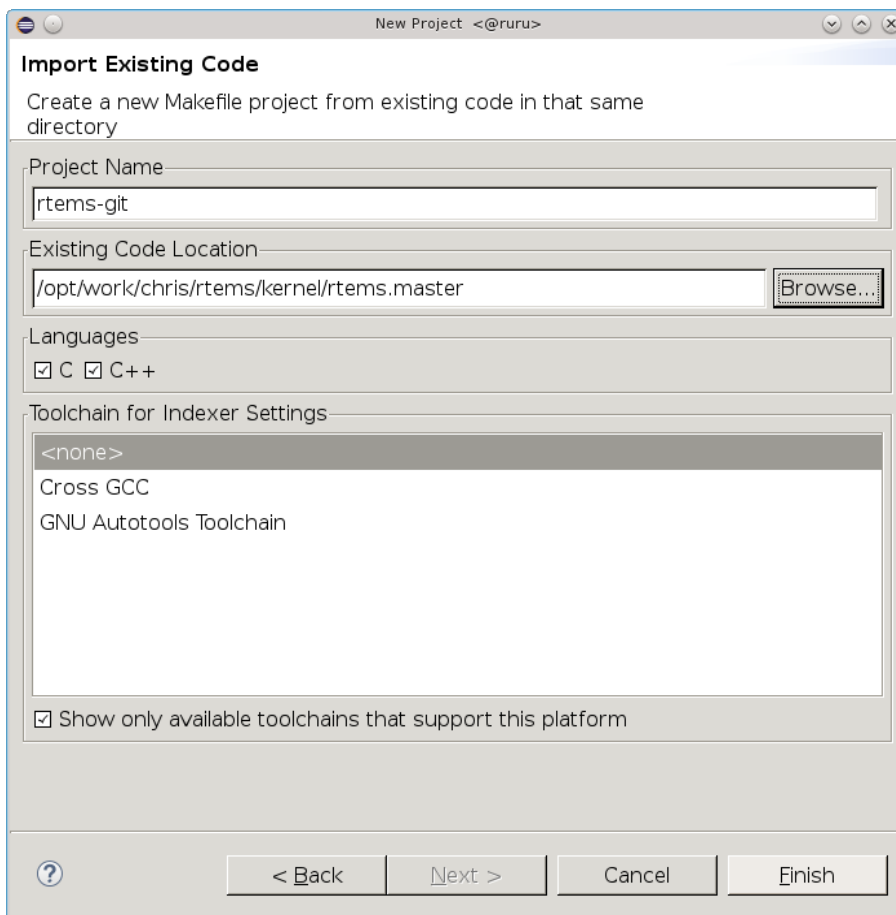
New Project <@ruru>

Import Existing Code

Create a new Makefile project from existing code in that same directory

Project Name

rtems-git

Existing Code Location

/opt/work/chris/rtems/kernel/rtems.master

Browse...

Languages

☑ C ☑ C++

Toolchain for Indexer Settings

<none>

Cross GCC

GNU Autotools Toolchain

☑ Show only available toolchains that support this platform

?

< Back

Next >

Cancel

Finish